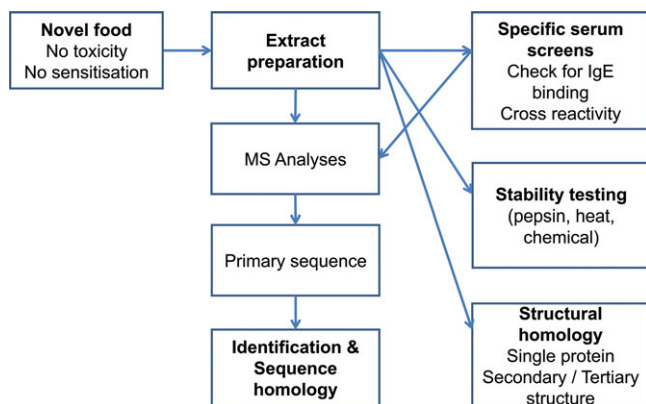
Novel food
No toxicity
No sensitisation

Extract preparation

MS Analyses

Primary sequence

Identification & Sequence homology

Specific serum screens
Check for IgE binding
Cross reactivity

Stability testing
(pepsin, heat, chemical)

Structural homology
Single protein
Secondary / Tertiary structure